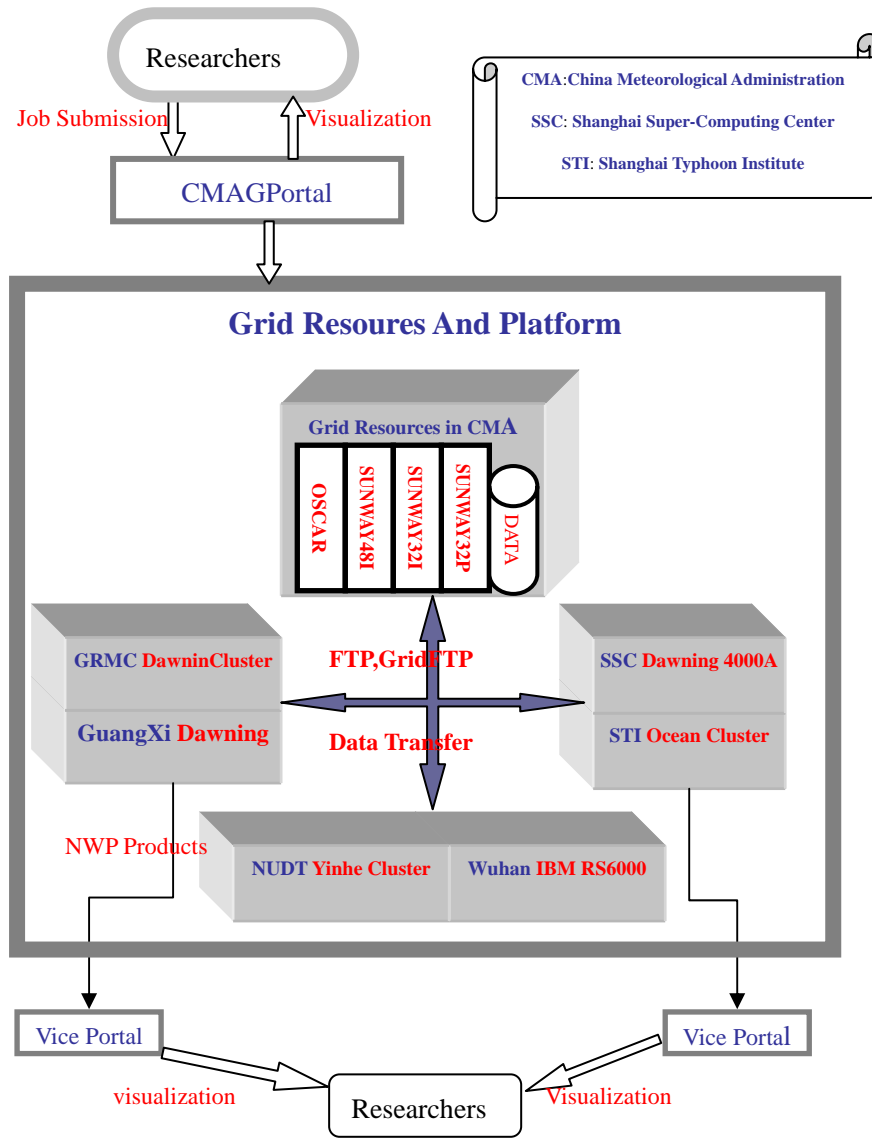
Researchers

Job Submission

Visualization

CMAGPortal

CMA:China Meteorological Administration

SSC: Shanghai Super-Computing Center

STI: Shanghai Typhoon Institute

Grid Resoures And Platform

Grid Resources in CMA

OSCAR

SUNWAY48I

SUNWAY32I

SUNWAY32P

DATA

GRMC DawninCluster

GuangXi Dawning

FTP,GridFTP

Data Transfer

SSC Dawning 4000A

STI Ocean Cluster

NWP Products

NUDT Yinhe Cluster

Wuhan IBM RS6000

Vice Portal

Vice Portal

visualization

Researchers

Visualization